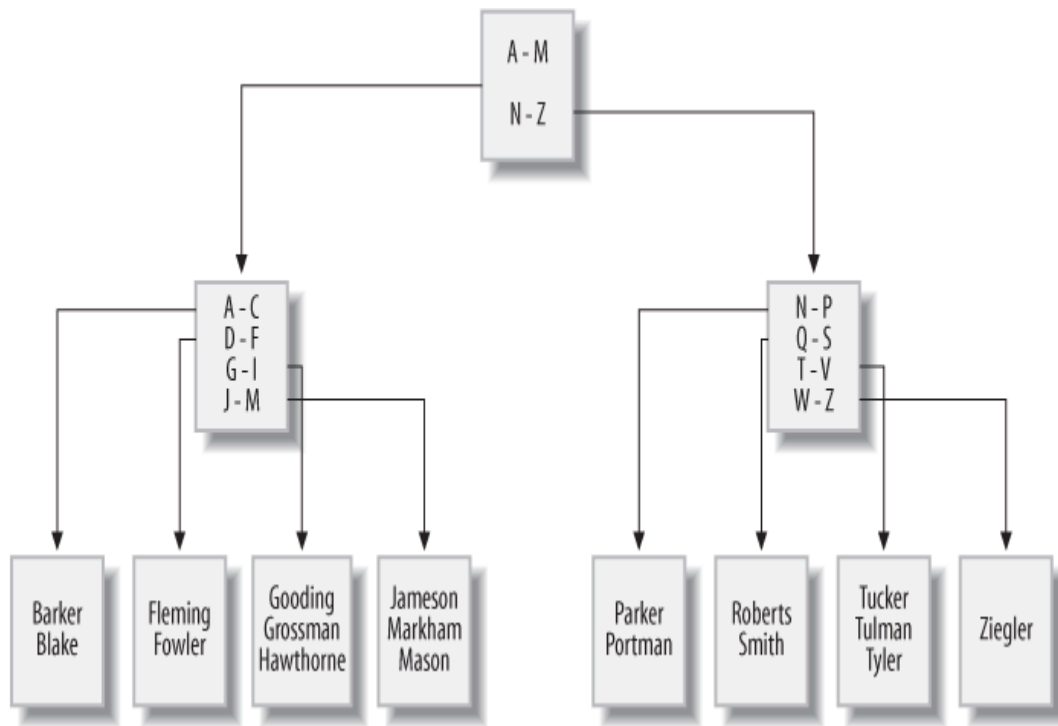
A - M
N - Z

A - C
D - F
G - I
J - M

N - P
Q - S
T - V
W - Z

Barker
Blake

Fleming
Fowler

Gooding
Grossman
Hawthorne

Jameson
Markham
Mason

Parker
Portman

Roberts
Smith

Tucker
Tulman
Tyler

Ziegler